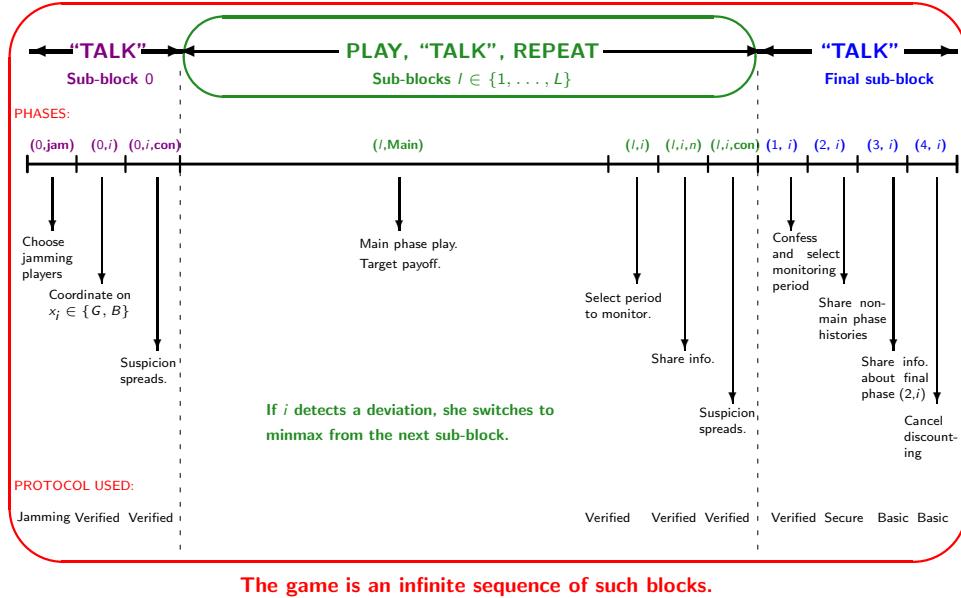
"TALK"
Sub-block 0

PLAY, "TALK", REPEAT
Sub-blocks $l \in \{1, ..., L\}$

"TALK"
Final sub-block

PHASES:

(0,jam) (0,$i$) (0,$i$,con) ($l$,Main) ($l$,$i$) ($l$,$i$,$n$) ($l$,$i$,con) (1, $i$) (2, $i$) (3, $i$) (4, $i$)

Choose jamming players

Coordinate on $x_i \in \{G, B\}$

Suspicion spreads.

Main phase play. Target payoff.

Select period to monitor.

Share info.

Suspicion spreads.

Confess and select monitoring period

Share non-main phase histories

Share info. about final phase (2,$i$)

Cancel discounting

If $i$ detects a deviation, she switches to minmax from the next sub-block.

PROTOCOL USED:

Jamming Verified Verified Verified Verified Verified Verified Secure Basic Basic

The game is an infinite sequence of such blocks.